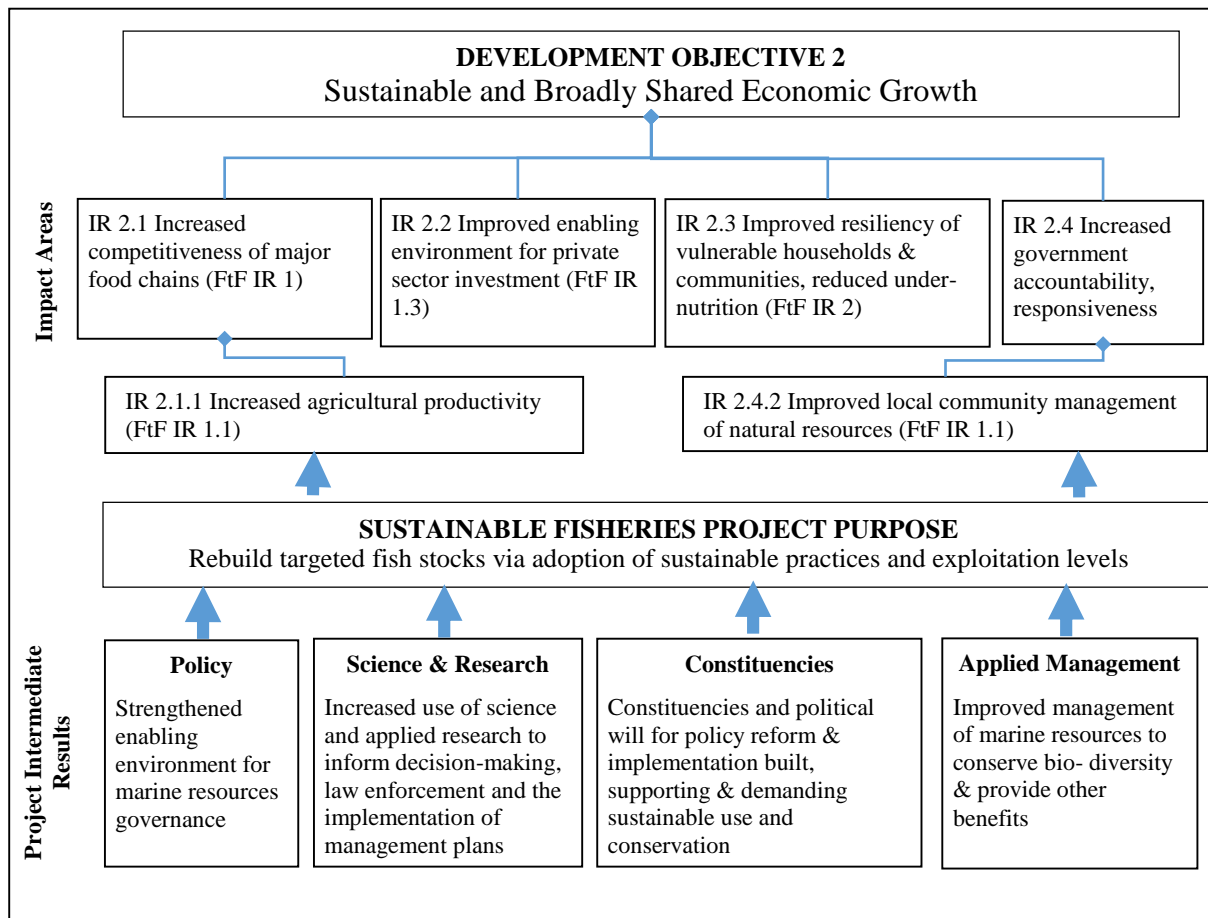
**DEVELOPMENT OBJECTIVE 2**
Sustainable and Broadly Shared Economic Growth

Impact Areas

IR 2.1 Increased competitiveness of major food chains (FtF IR 1)

IR 2.2 Improved enabling environment for private sector investment (FtF IR 1.3)

IR 2.3 Improved resiliency of vulnerable households & communities, reduced under-nutrition (FtF IR 2)

IR 2.4 Increased government accountability, responsiveness

IR 2.1.1 Increased agricultural productivity (FtF IR 1.1)

IR 2.4.2 Improved local community management of natural resources (FtF IR 1.1)

**SUSTAINABLE FISHERIES PROJECT PURPOSE**
Rebuild targeted fish stocks via adoption of sustainable practices and exploitation levels

Project Intermediate Results

**Policy**
Strengthened enabling environment for marine resources governance

**Science & Research**
Increased use of science and applied research to inform decision-making, law enforcement and the implementation of management plans

**Constituencies**
Constituencies and political will for policy reform & implementation built, supporting & demanding sustainable use and conservation

**Applied Management**
Improved management of marine resources to conserve bio- diversity & provide other benefits